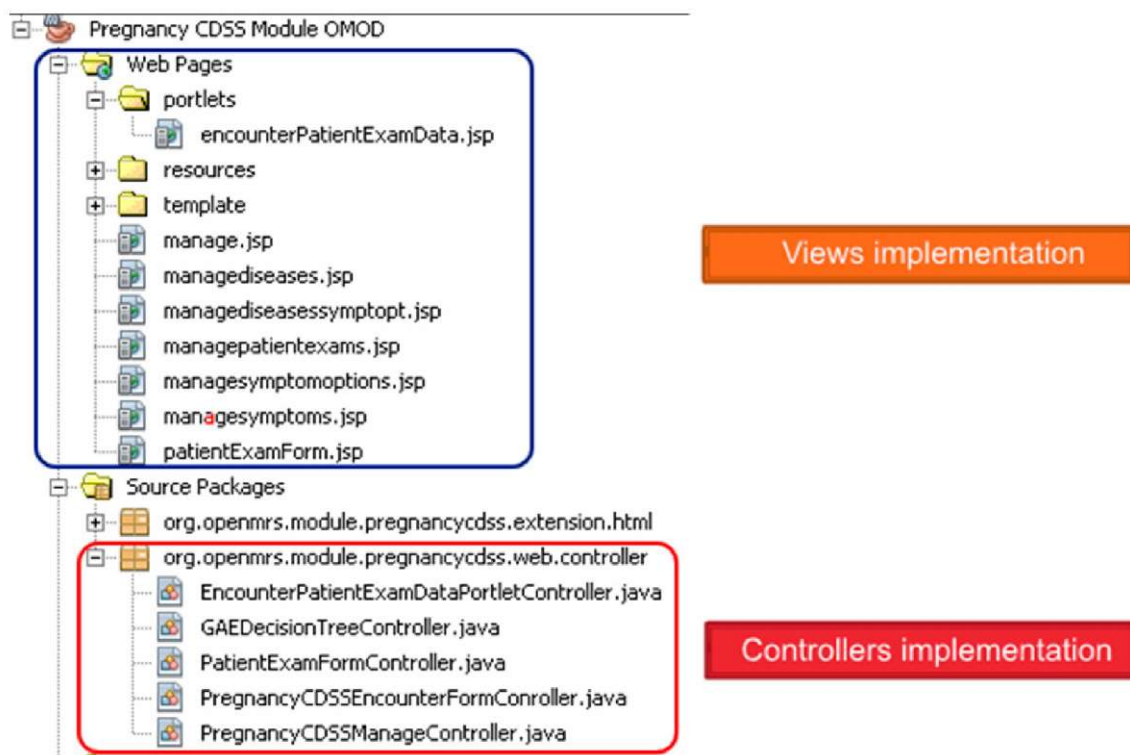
Pregnancy CDSS Module OMOD
Web Pages
portlets
encounterPatientExamData.jsp
resources
template
manage.jsp
managediseases.jsp
managediseasessymptopt.jsp
managepatientexams.jsp
managesymptomoptions.jsp
managesymptoms.jsp
patientExamForm.jsp
Source Packages
org.openmrs.module.pregnancycdss.extension.html
org.openmrs.module.pregnancycdss.web.controller
EncounterPatientExamDataPortletController.java
GAEDecisionTreeController.java
PatientExamFormController.java
PregnancyCDSSEncounterFormConroller.java
PregnancyCDSSManageController.java

Views implementation

Controllers implementation